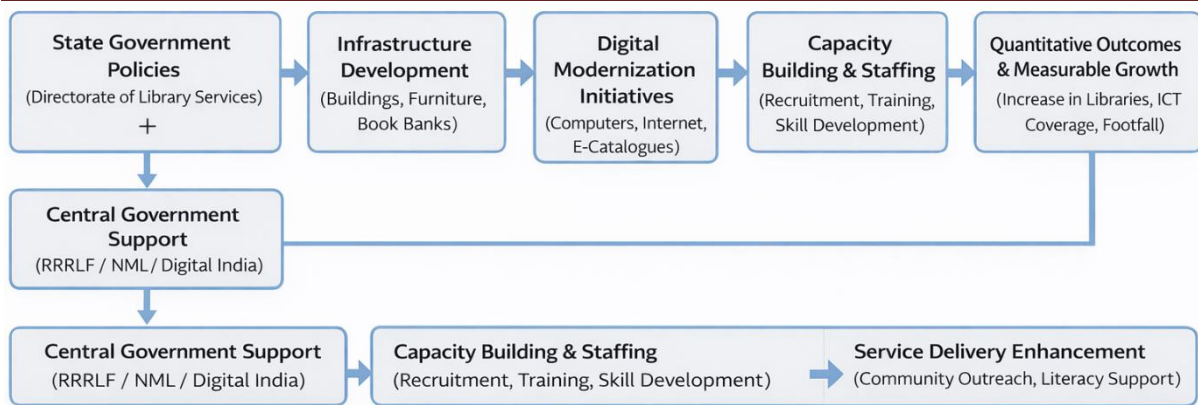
State Government Policies
(Directorate of Library Services)
+

Infrastructure Development
(Buildings, Furniture, Book Banks)

Digital Modernization Initiatives
(Computers, Internet, E-Catalogues)

Capacity Building & Staffing
(Recruitment, Training, Skill Development)

Quantitative Outcomes & Measurable Growth
(Increase in Libraries, ICT Coverage, Footfall)

Central Government Support
(RRRLF / NML / Digital India)

Central Government Support
(RRRLF / NML / Digital India)

Capacity Building & Staffing
(Recruitment, Training, Skill Development)

Service Delivery Enhancement
(Community Outreach, Literacy Support)